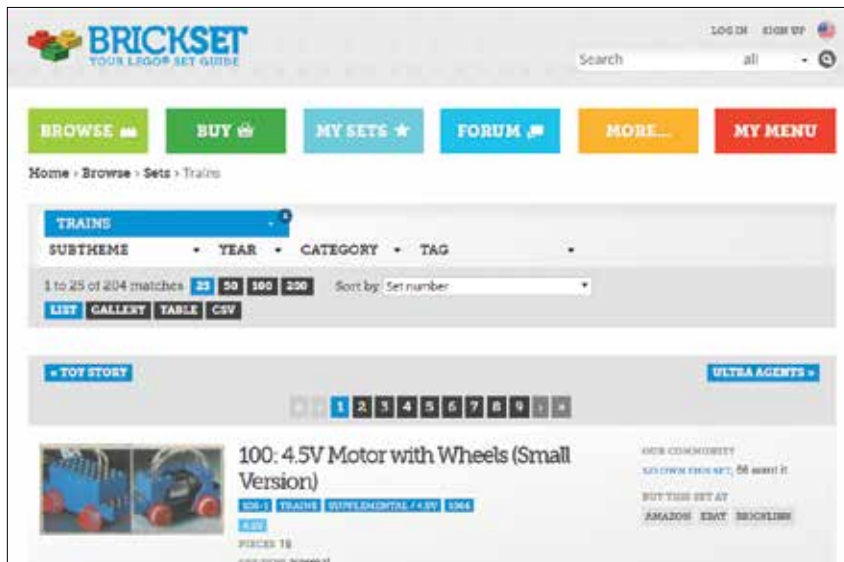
BRICKSET
YOUR LEGO® SET GUIDE

LOG IN SIGN UP

Search all

BROWSE BUY MY SETS FORUM MORE... MY MENU

Home › Browse › Sets › Trains

TRAINS

SUBTHEME YEAR CATEGORY TAG

1 to 25 of 204 matches 25 50 100 200 Sort by Set number

LIST GALLERY TABLE CSV

« TOY STORY ULTRA AGENTS »

1 2 3 4 5 6 7 8 9

100: 4.5V Motor with Wheels (Small Version)

100-1 TRAINS SUPPLEMENTAL / 4.5V 1966

4.5V

PIECES 18

OUR COMMUNITY

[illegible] OWN THIS SET, 56 want it

BUY THIS SET AT

AMAZON EBAY BRICKLINK